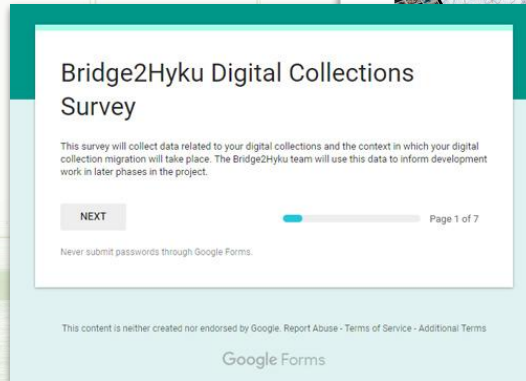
Bridge2Hyku Digital Collections Survey

This survey will collect data related to your digital collections and the context in which your digital collection migration will take place. The Bridge2Hyku team will use this data to inform development work in later phases in the project.

NEXT

Page 1 of 7

Never submit passwords through Google Forms.

This content is neither created nor endorsed by Google. Report Abuse - Terms of Service - Additional Terms

Google Forms